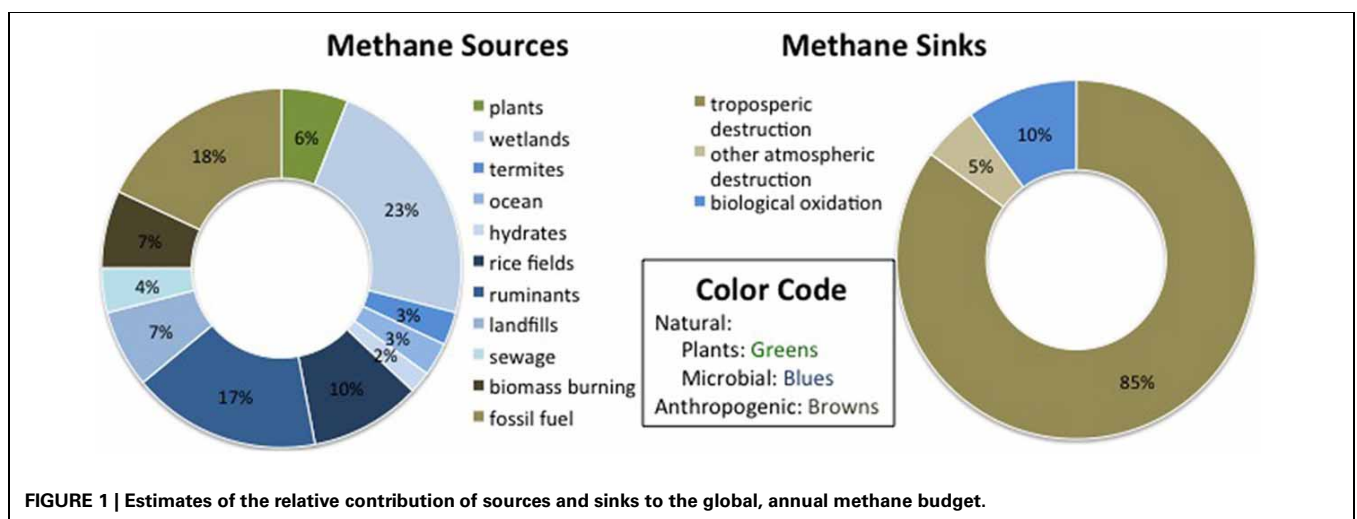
Methane Sources

18%
6%
23%
3%
3%
2%
10%
17%
7%
4%
7%

plants
wetlands
termites
ocean
hydrates
rice fields
ruminants
landfills
sewage
biomass burning
fossil fuel

Methane Sinks

troposperic destruction
other atmospheric destruction
biological oxidation

10%
5%
85%

Color Code
Natural:
Plants: Greens
Microbial: Blues
Anthropogenic: Browns

FIGURE 1 | Estimates of the relative contribution of sources and sinks to the global, annual methane budget.